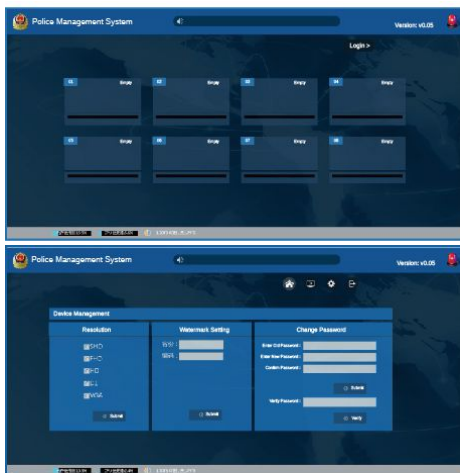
Police Management System

Version: v0.05

Login >

01 Empty

02 Empty

03 Empty

04 Empty

05 Empty

06 Empty

07 Empty

08 Empty

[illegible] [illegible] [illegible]

Police Management System

Version: v0.05

Device Management

Resolution

SHD

FHD

HD

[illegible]

WGA

Submit

Watermark Setting

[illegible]

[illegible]

Submit

Change Password

Enter Old Password :

Enter New Password :

Confirm Password :

Submit

Verify Password :

Verify

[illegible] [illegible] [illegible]